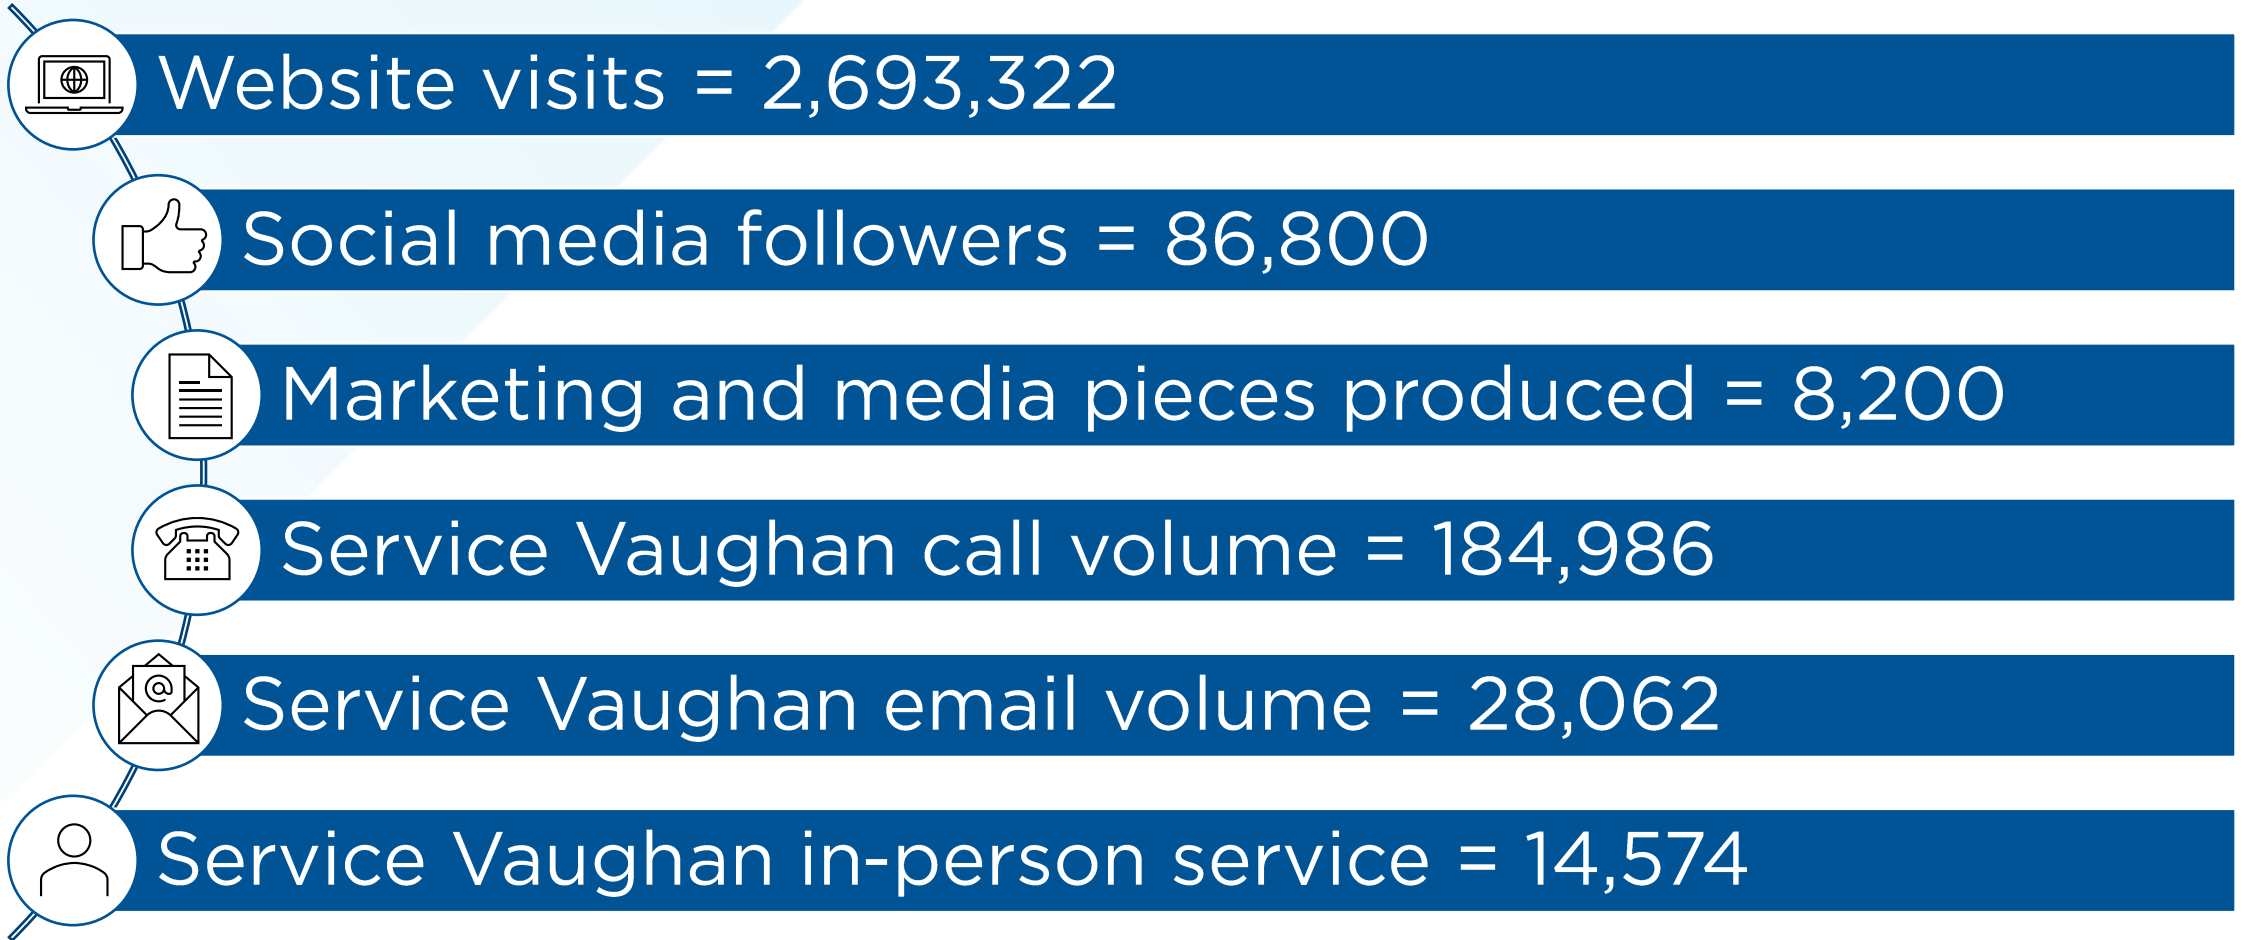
Website visits = 2,693,322

Social media followers = 86,800

Marketing and media pieces produced = 8,200

Service Vaughan call volume = 184,986

Service Vaughan email volume = 28,062

Service Vaughan in-person service = 14,574